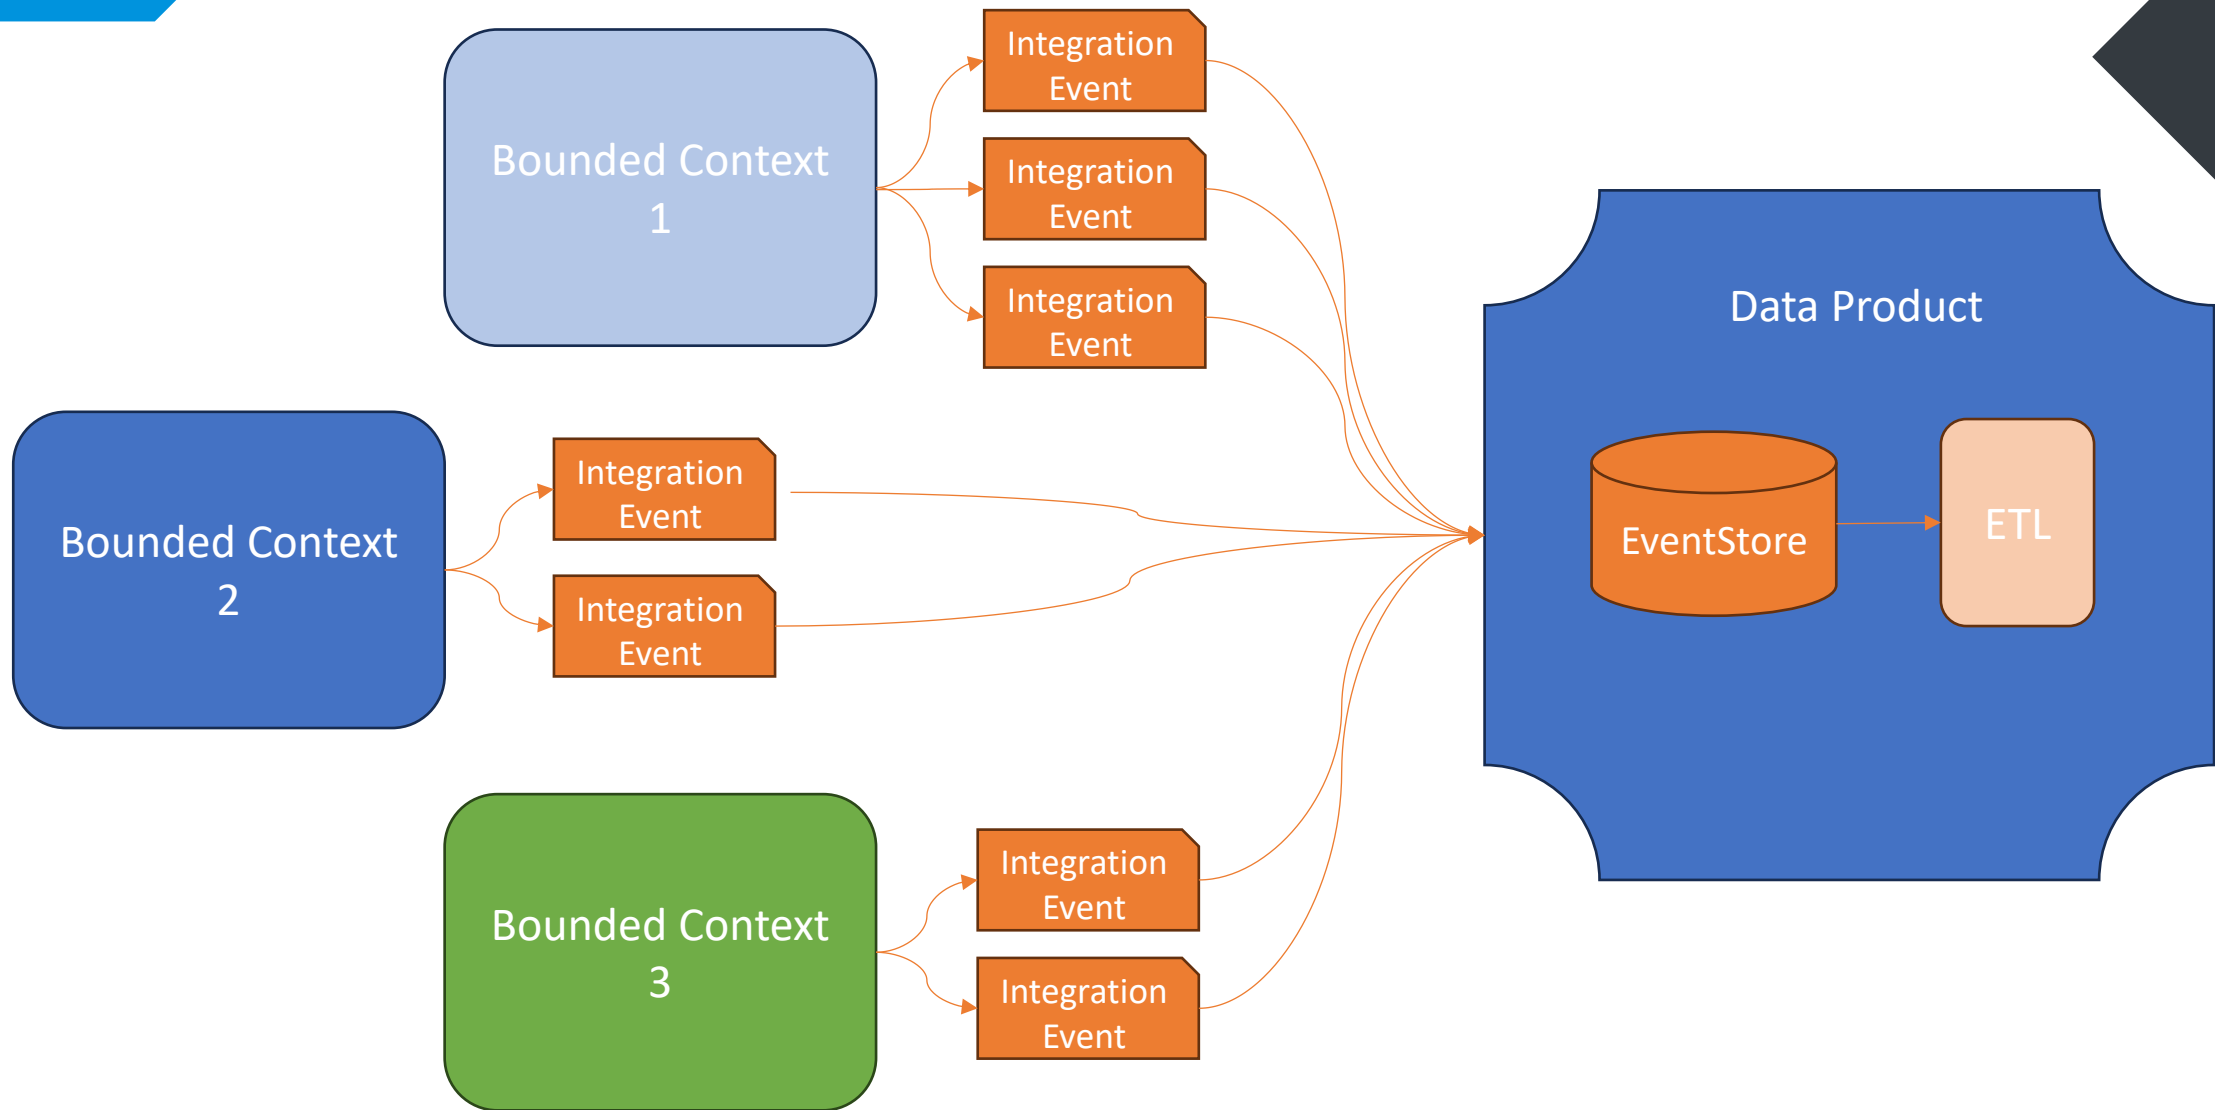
Bounded Context 1

Integration Event

Integration Event

Integration Event

Bounded Context 2

Integration Event

Integration Event

Bounded Context 3

Integration Event

Integration Event

Data Product

EventStore

ETL